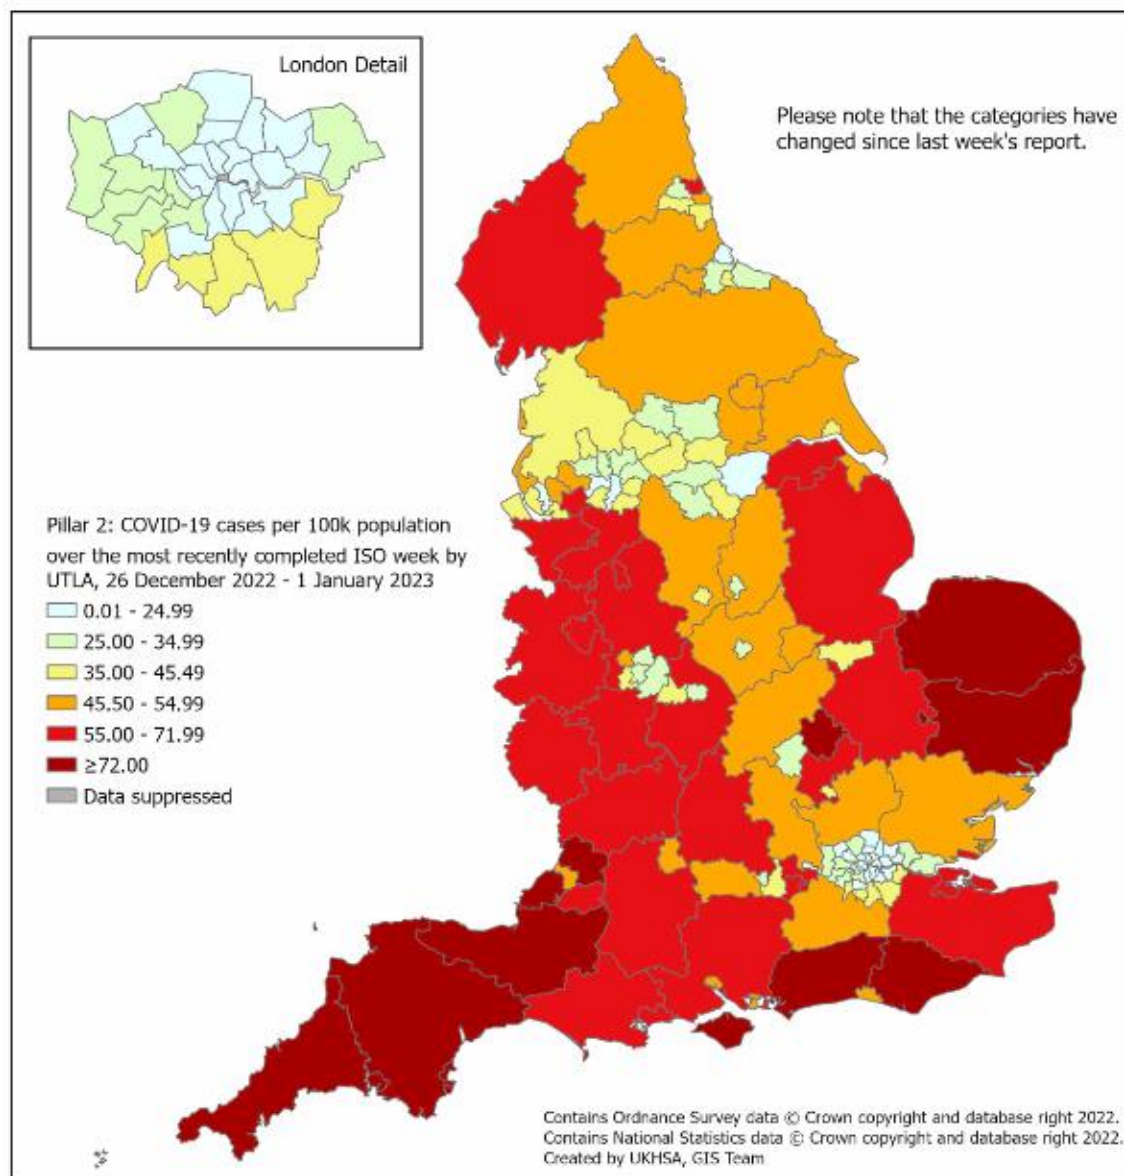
London Detail

Please note that the categories have changed since last week's report.

Pillar 2: COVID-19 cases per 100k population over the most recently completed ISO week by UTLA, 26 December 2022 - 1 January 2023

0.01 - 24.99
25.00 - 34.99
35.00 - 45.49
45.50 - 54.99
55.00 - 71.99
≥72.00
Data suppressed

Contains Ordnance Survey data © Crown copyright and database right 2022.
Contains National Statistics data © Crown copyright and database right 2022.
Created by UKHSA, GIS Team